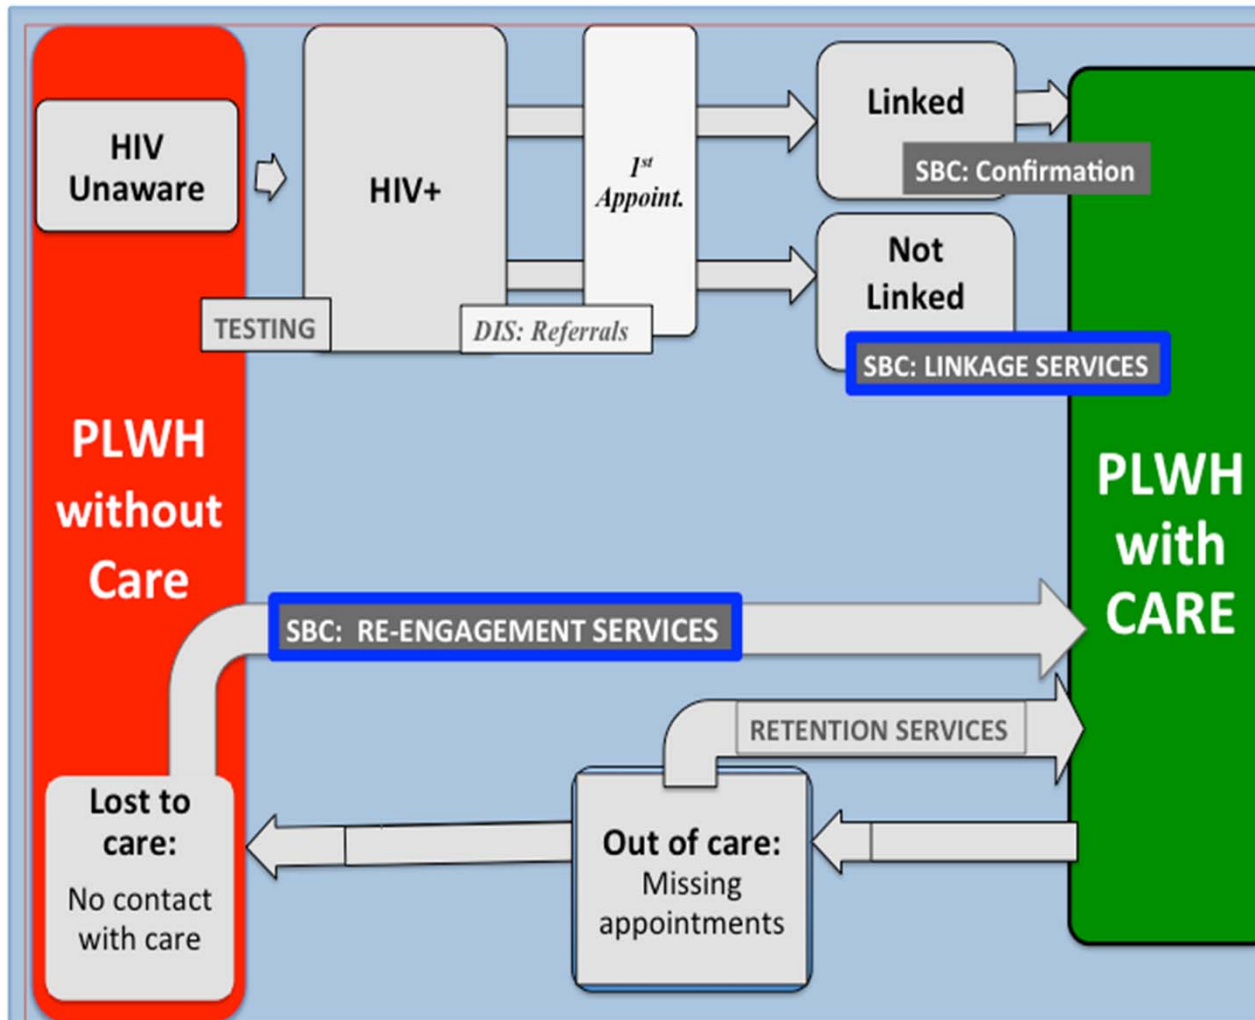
HIV Unaware

HIV+

TESTING

$1^{st}$ Appoint.

DIS: Referrals

Linked

SBC: Confirmation

Not Linked

SBC: LINKAGE SERVICES

PLWH without Care

PLWH with CARE

SBC: RE-ENGAGEMENT SERVICES

RETENTION SERVICES

Lost to care:
No contact with care

Out of care:
Missing appointments